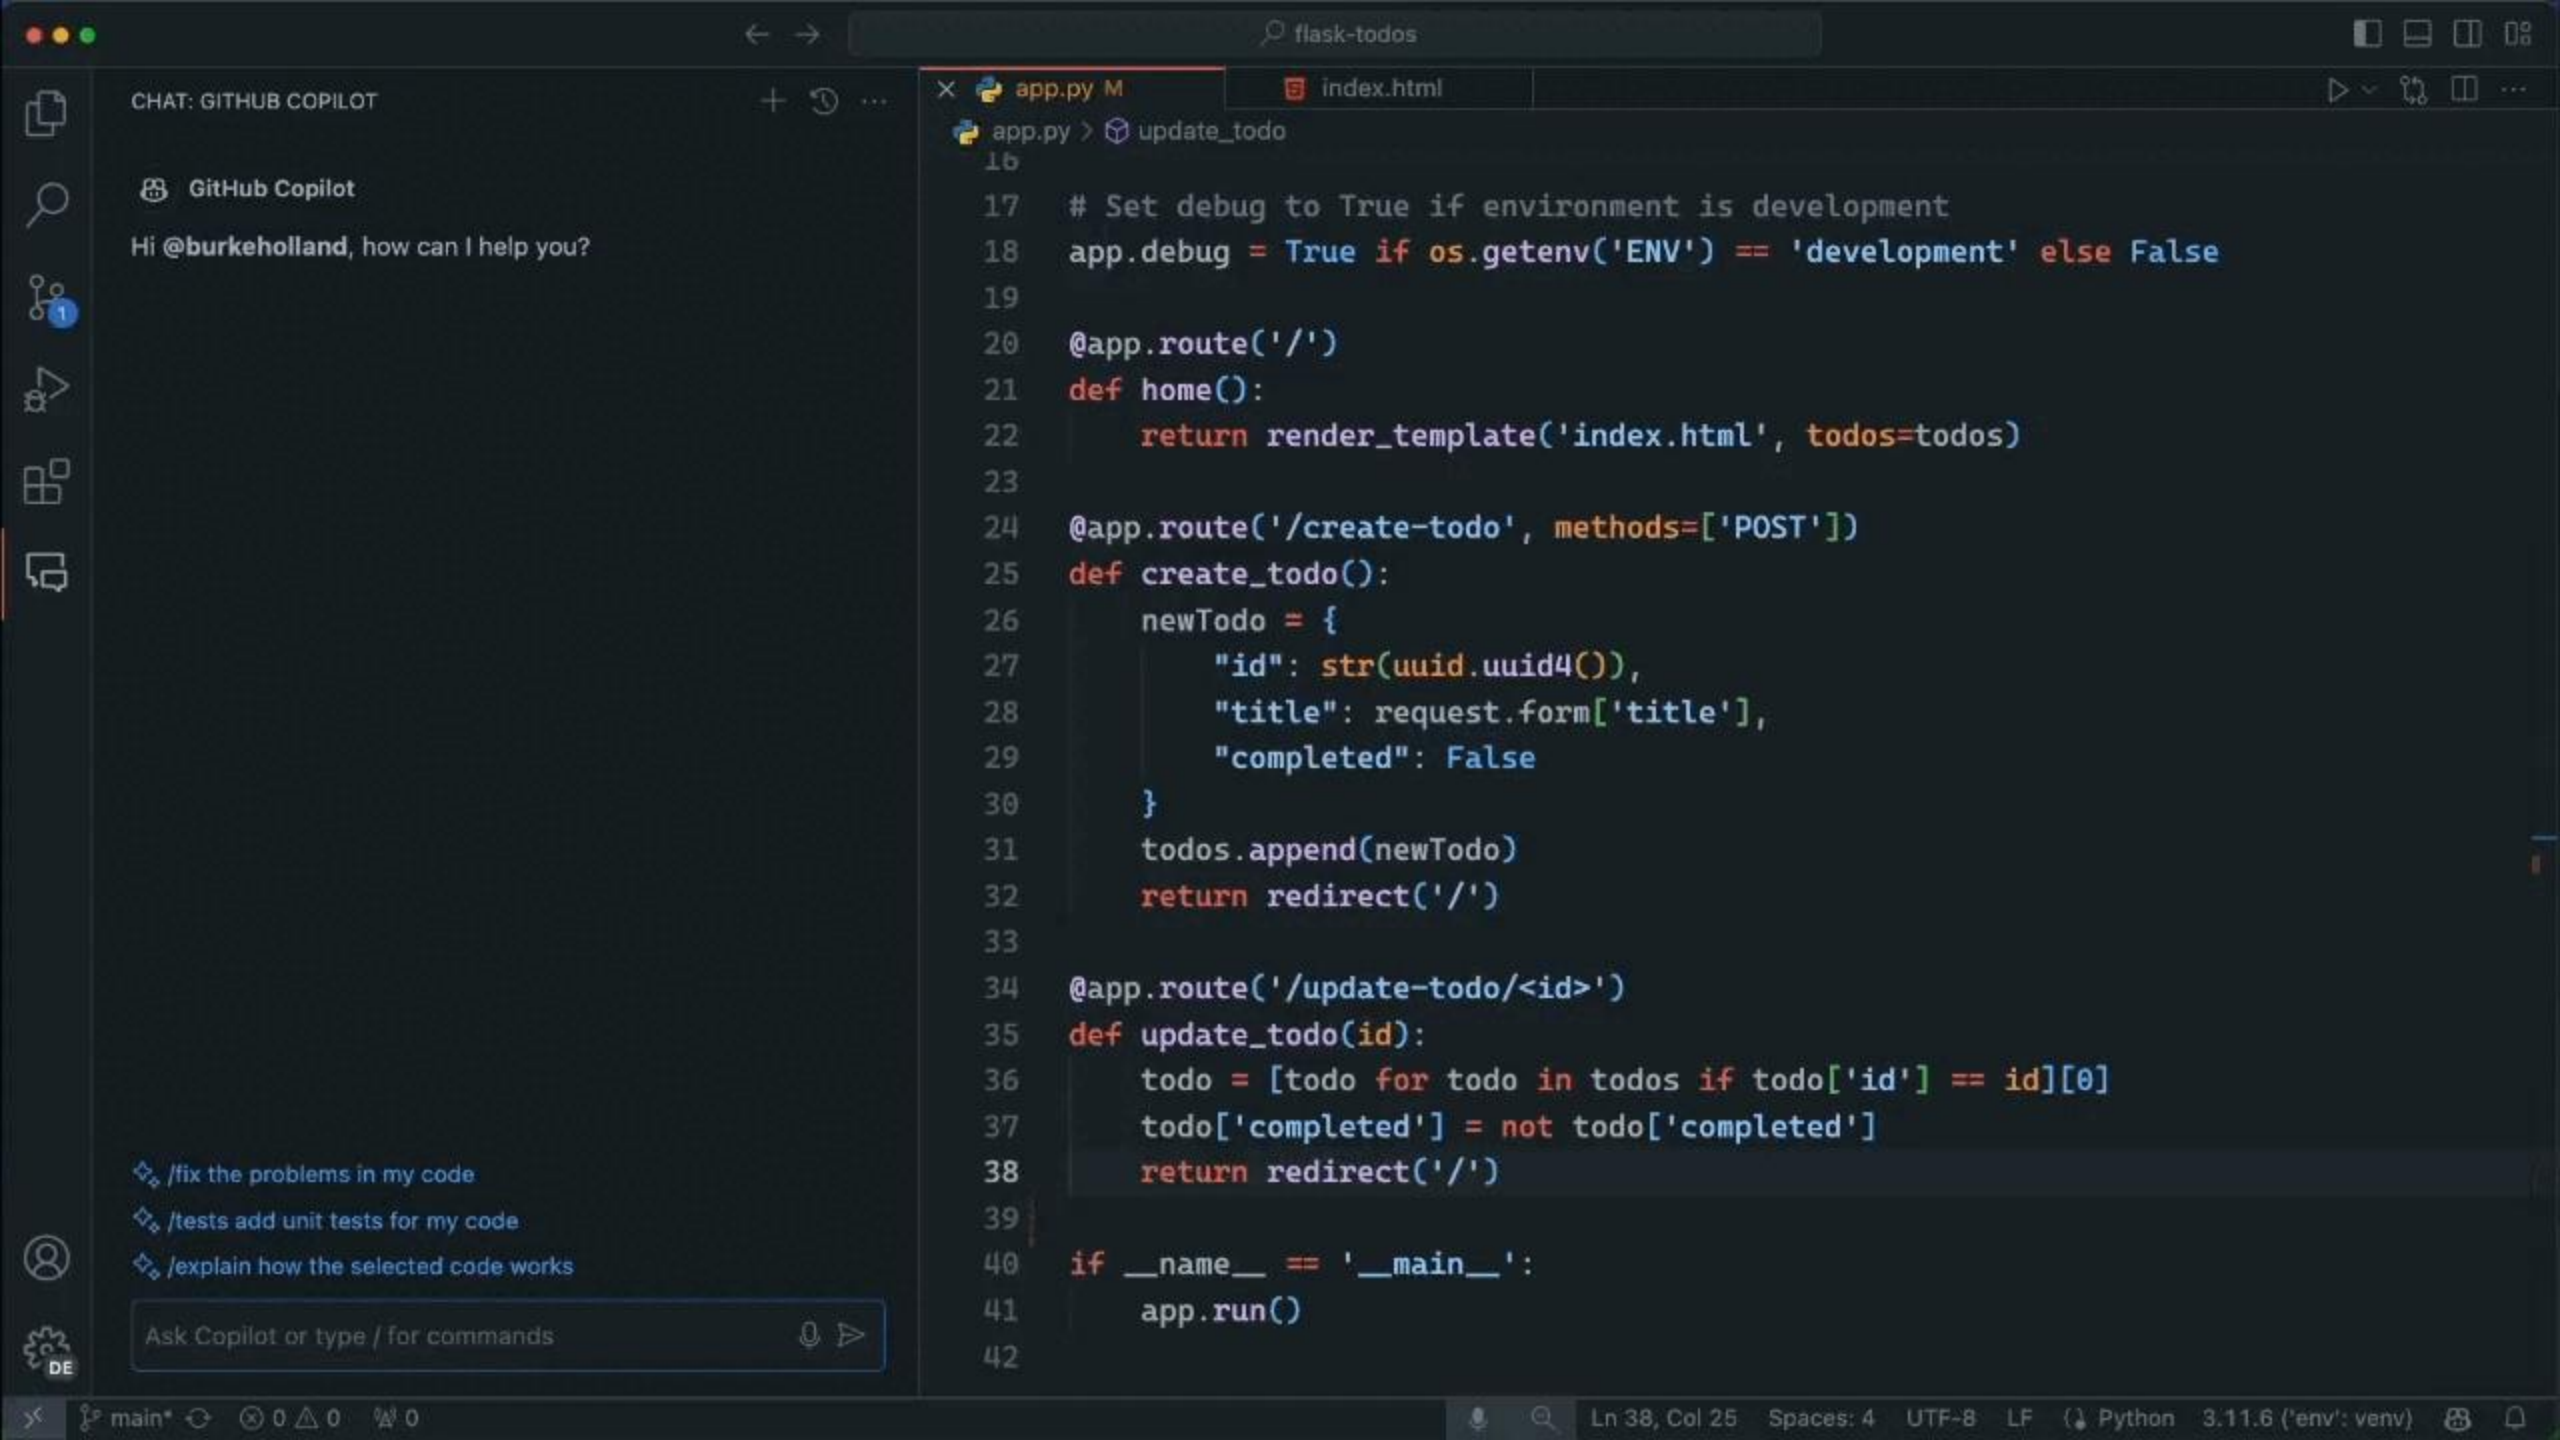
flask-todos

CHAT: GITHUB COPILOT

GitHub Copilot

Hi @burkeholland, how can I help you?

/fix the problems in my code
/tests add unit tests for my code
/explain how the selected code works

Ask Copilot or type / for commands

app.py M
index.html

app.py > update_todo

16
17 # Set debug to True if environment is development
18 app.debug = True if os.getenv('ENV') == 'development' else False
19
20 @app.route('/')
21 def home():
22     return render_template('index.html', todos=todos)
23
24 @app.route('/create-todo', methods=['POST'])
25 def create_todo():
26     newTodo = {
27         "id": str(uuid.uuid4()),
28         "title": request.form['title'],
29         "completed": False
30     }
31     todos.append(newTodo)
32     return redirect('/')
33
34 @app.route('/update-todo/<id>')
35 def update_todo(id):
36     todo = [todo for todo in todos if todo['id'] == id][0]
37     todo['completed'] = not todo['completed']
38     return redirect('/')
39
40 if __name__ == '__main__':
41     app.run()
42

main* ⊗ 0 ⚠ 0 ꟷ 0 Ln 38, Col 25 Spaces: 4 UTF-8 LF {} Python 3.11.6 ('env': venv)

DE